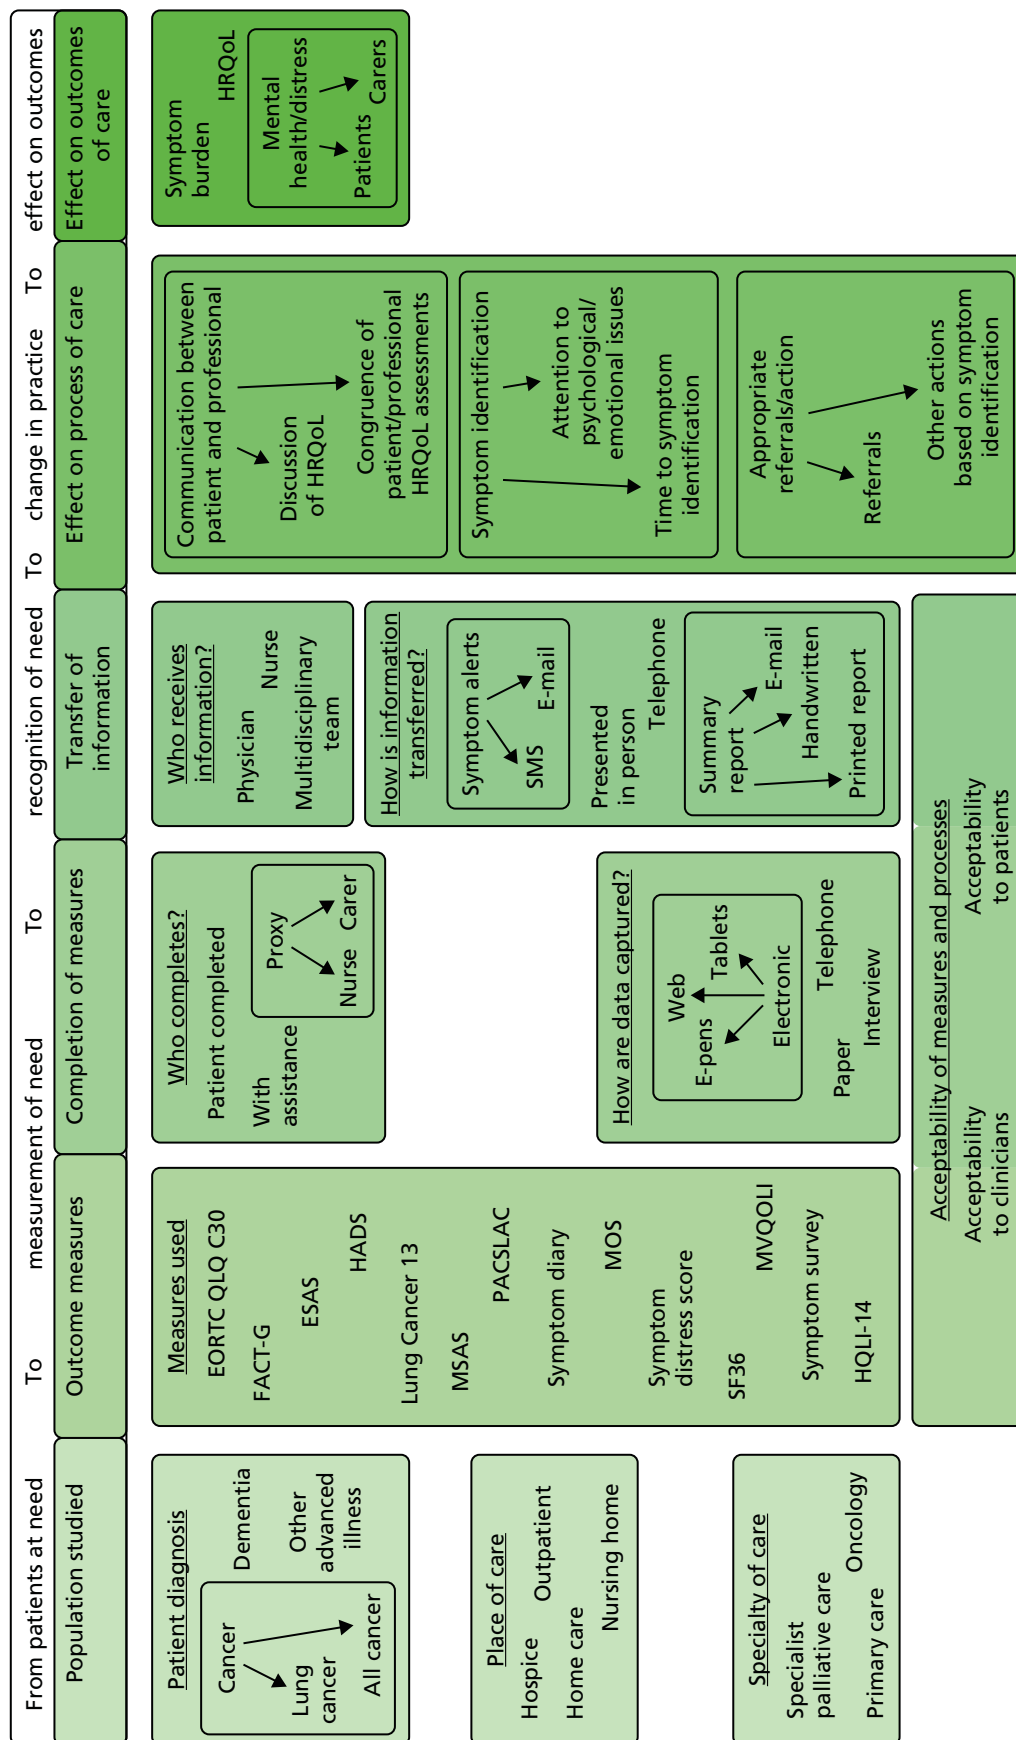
From patients at need To measurement of need To recognition of need To change in practice To effect on outcomes

Population studied

Outcome measures

Completion of measures

Transfer of information

Effect on process of care

Effect on outcomes of care

Patient diagnosis
Cancer
Lung cancer
All cancer
Dementia
Other advanced illness

Place of care
Hospice
Home care
Outpatient
Nursing home

Specialty of care
Specialist palliative care
Primary care
Oncology

Measures used
EORTC QLQ C30
FACT-G
ESAS
HADS
Lung Cancer 13
MSAS
PACSLAC
Symptom diary
MOS
Symptom distress score
SF36
MVQOLI
Symptom survey
HQLI-14

Who completes?
Patient completed
With assistance
Proxy
Nurse
Carer

How are data captured?
Web
E-pens
Tablets
Electronic
Paper
Telephone
Interview

Who receives information?
Physician
Nurse
Multidisciplinary team

How is information transferred?
Symptom alerts
SMS
E-mail
Presented in person
Telephone
Summary report
E-mail
Handwritten
Printed report

Acceptability of measures and processes
Acceptability to clinicians
Acceptability to patients

Communication between patient and professional
Discussion of HRQoL
Congruence of patient/professional HRQoL assessments

Symptom identification
Attention to psychological/ emotional issues
Time to symptom identification

Appropriate referrals/action
Referrals
Other actions based on symptom identification

Symptom burden
HRQoL
Mental health/distress
Patients
Carers